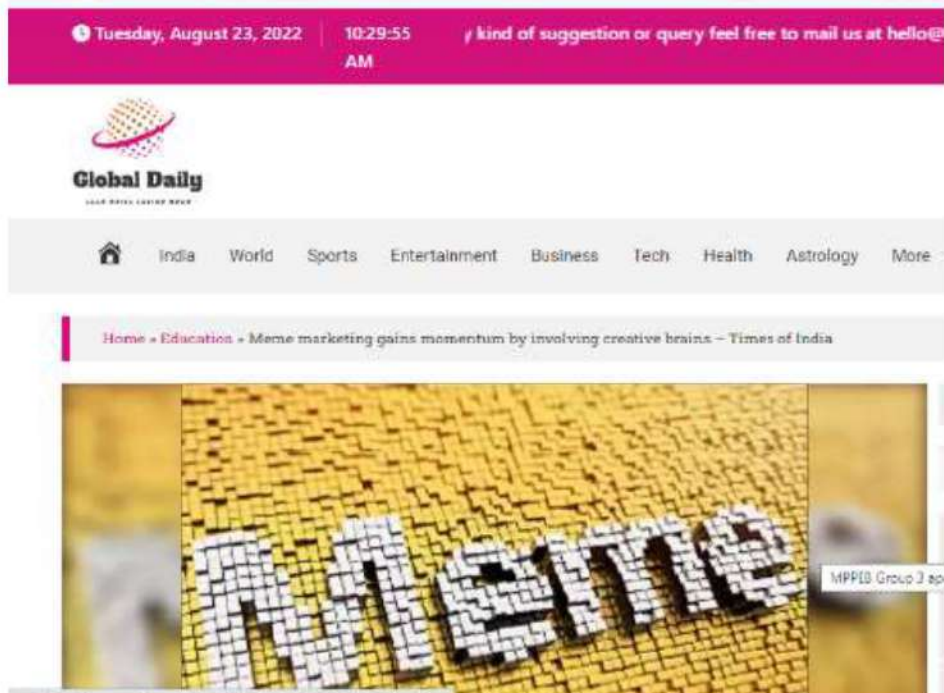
Tuesday, August 23, 2022 | 10:29:55 AM

y kind of suggestion or query feel free to mail us at hello@

Global Daily

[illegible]

India World Sports Entertainment Business Tech Health Astrology More

Home » Education » Meme marketing gains momentum by involving creative brains – Times of India

Meme

MPPEB Group 3 ap